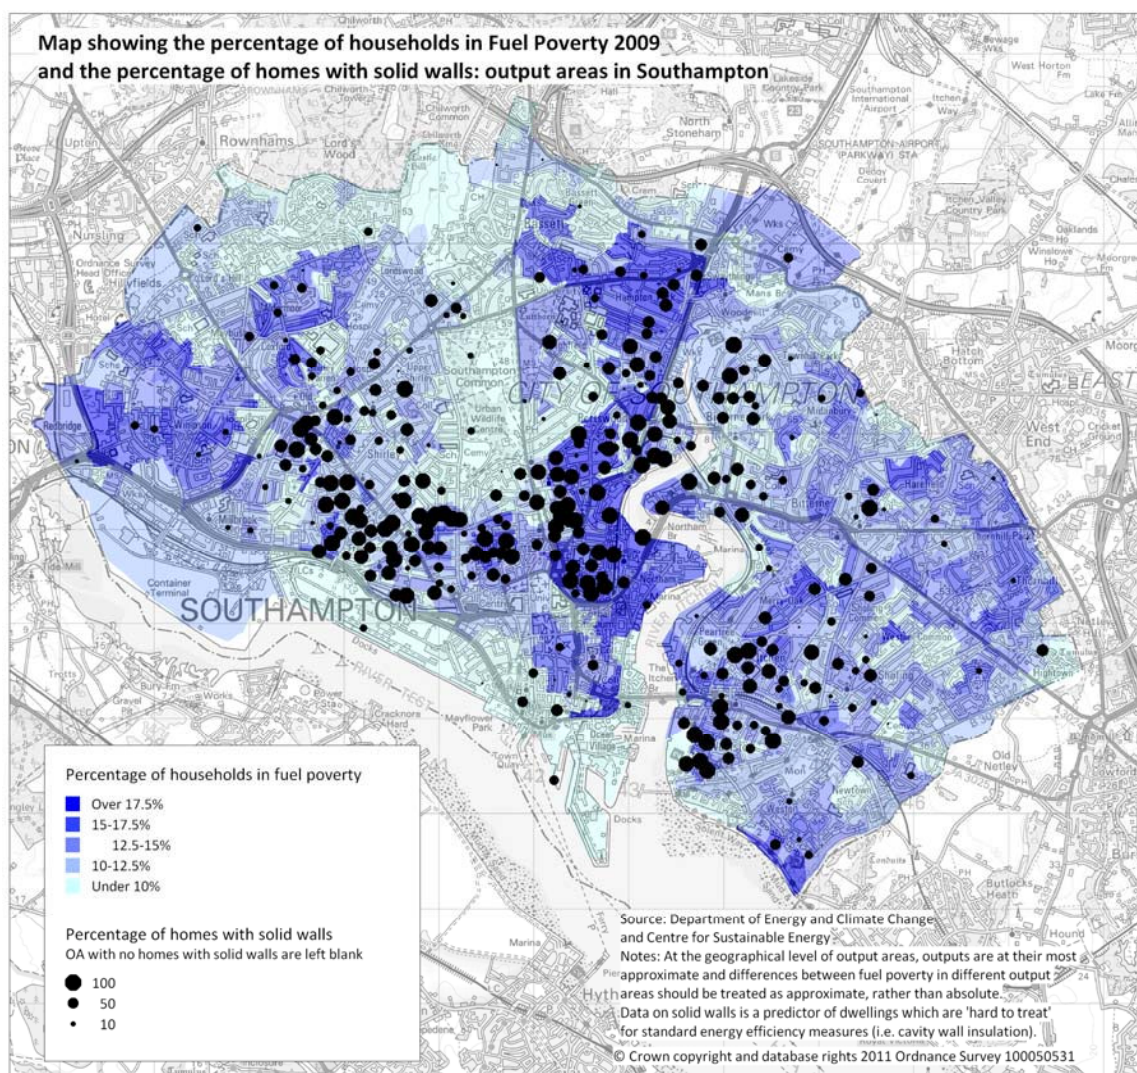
Map showing the percentage of households in Fuel Poverty 2009 and the percentage of homes with solid walls: output areas in Southampton

Rownhams

Nursling

North Stoneham

SOUTHAMPTON AIRPORT (PARKWAY) STA

Southampton Common

CITY OF SOUTHAMPTON

Redbridge

West End

SOUTHAMPTON

Container Terminal

Mayflower Park

Docks

Marina

Hythe

Old Netley

Butlocks Heath

Percentage of households in fuel poverty

Over 17.5%

15-17.5%

12.5-15%

10-12.5%

Under 10%

Percentage of homes with solid walls

OA with no homes with solid walls are left blank

100

50

10

Source: Department of Energy and Climate Change and Centre for Sustainable Energy

Notes: At the geographical level of output areas, outputs are at their most approximate and differences between fuel poverty in different output areas should be treated as approximate, rather than absolute.

Data on solid walls is a predictor of dwellings which are 'hard to treat' for standard energy efficiency measures (i.e. cavity wall insulation).

© Crown copyright and database rights 2011 Ordnance Survey 100050531